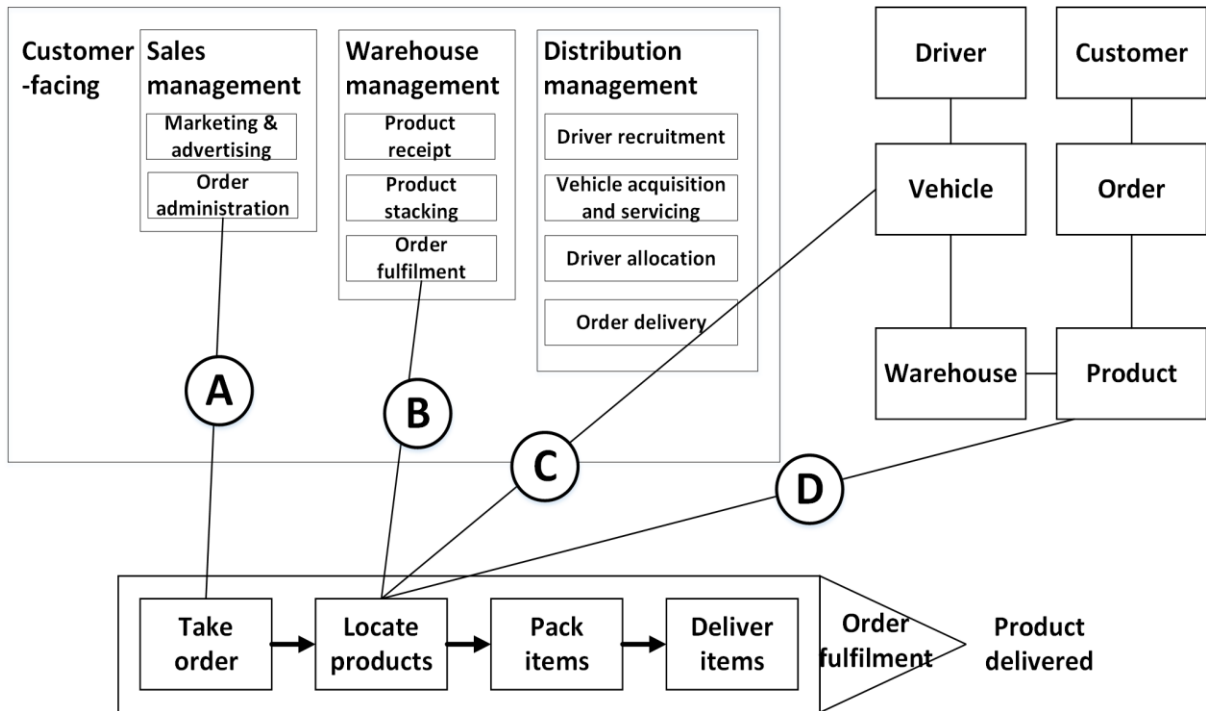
Customer -facing

Sales management
Marketing & advertising
Order administration

Warehouse management
Product receipt
Product stacking
Order fulfilment

Distribution management
Driver recruitment
Vehicle acquisition and servicing
Driver allocation
Order delivery

Driver
Customer
Vehicle
Order
Warehouse
Product

A
B
C
D

Take order
Locate products
Pack items
Deliver items
Order fulfilment
Product delivered